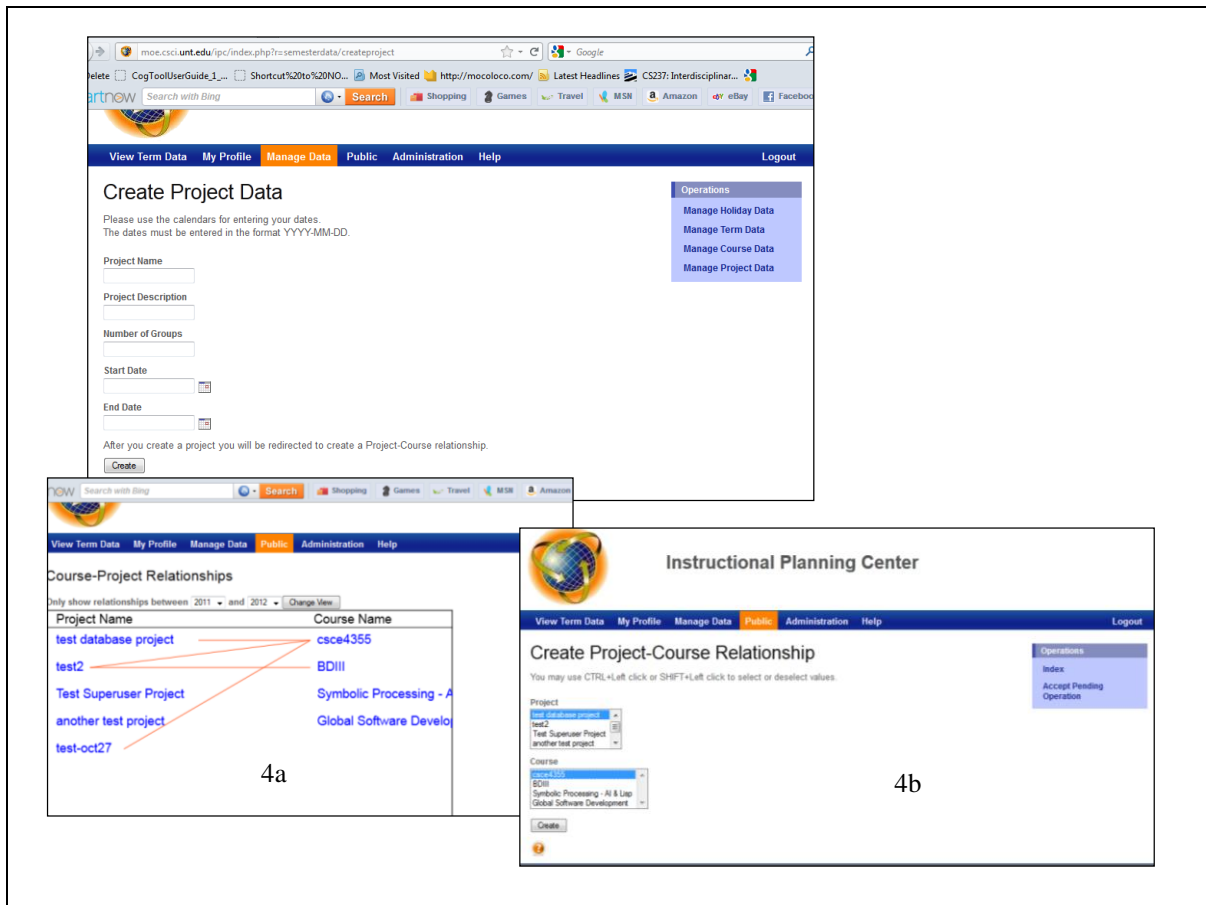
moe.csci.unt.edu/ipc/index.php?r=semesterdata/createproject

Google

elete CogToolUserGuide_1_... Shortcut%20to%20NO... Most Visited http://mocoloco.com/ Latest Headlines CS237: Interdisciplinar...

artnow Search with Bing Search Shopping Games Travel MSN Amazon eBay Faceboo

View Term Data My Profile Manage Data Public Administration Help Logout

Create Project Data

Please use the calendars for entering your dates.
The dates must be entered in the format YYYY-MM-DD.

Project Name

Project Description

Number of Groups

Start Date

End Date

After you create a project you will be redirected to create a Project-Course relationship.

Create

Operations
Manage Holiday Data
Manage Term Data
Manage Course Data
Manage Project Data

now Search with Bing Search Shopping Games Travel MSN Amazon

View Term Data My Profile Manage Data Public Administration Help

Course-Project Relationships

Only show relationships between 2011 and 2012 Change View

| Project Name | Course Name |
|---|---|
| test database project | csce4355 |
| test2 | BDIII |
| Test Superuser Project | Symbolic Processing - A |
| another test project | Global Software Develop |
| test-oct27 | |

4a

Instructional Planning Center

View Term Data My Profile Manage Data Public Administration Help Logout

Create Project-Course Relationship

You may use CTRL+Left click or SHIFT+Left click to select or deselect values.

Project
test database project
test2
Test Superuser Project
another test project

Course
csce4355
BDIII
Symbolic Processing - AI & Lisp
Global Software Development

Create

Operations
Index
Accept Pending Operation

4b